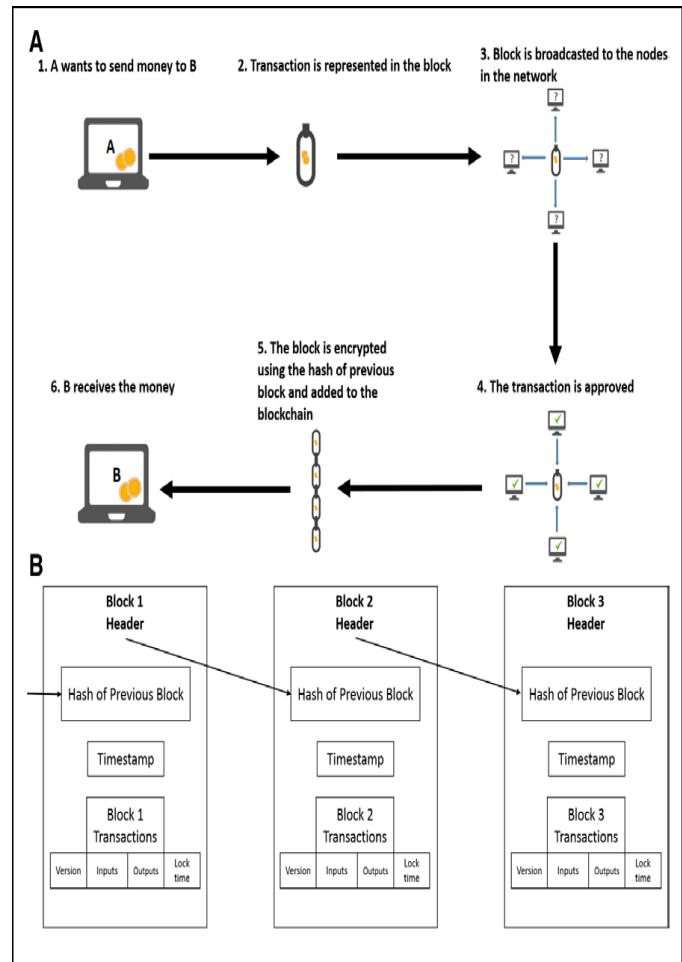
A

1. A wants to send money to B

2. Transaction is represented in the block

3. Block is broadcasted to the nodes in the network

A

?

?

?

?

4. The transaction is approved

5. The block is encrypted using the hash of previous block and added to the blockchain

6. B receives the money

B

B

Block 1
Header

Hash of Previous Block

Timestamp

Block 1
Transactions

| Version | Inputs | Outputs | Lock time |
|---|---|---|---|

Block 2
Header

Hash of Previous Block

Timestamp

Block 2
Transactions

| Version | Inputs | Outputs | Lock time |
|---|---|---|---|

Block 3
Header

Hash of Previous Block

Timestamp

Block 3
Transactions

| Version | Inputs | Outputs | Lock time |
|---|---|---|---|